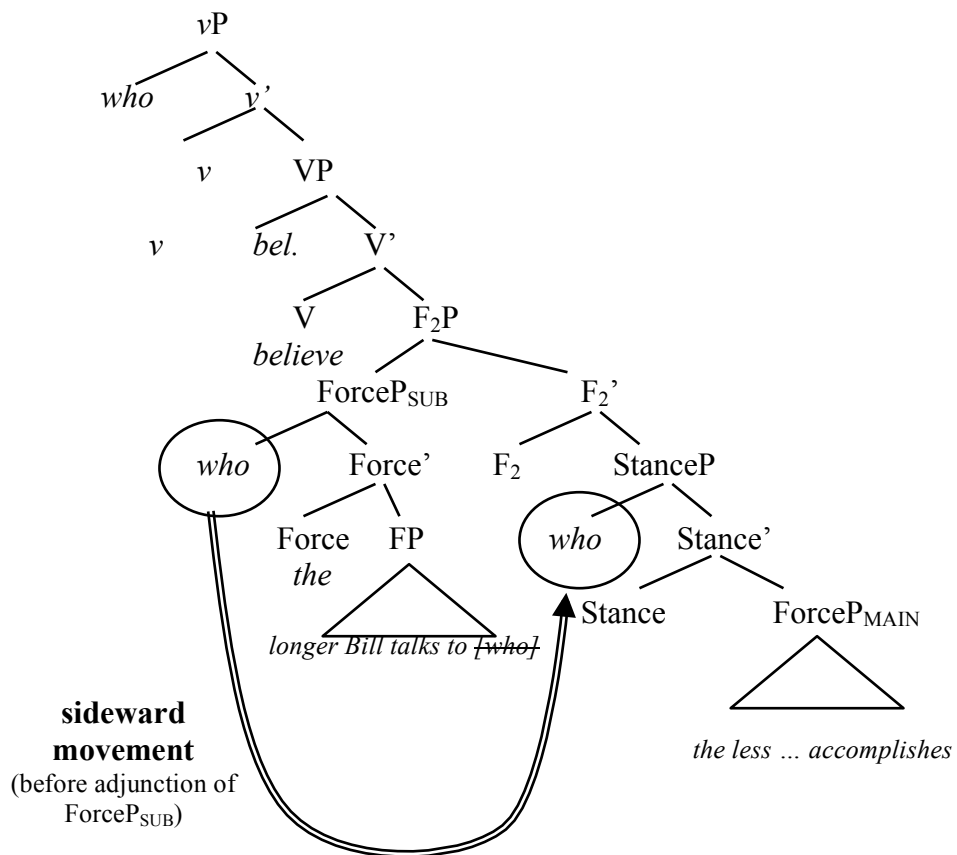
$v$P

who $v$'

$v$ VP

$v$ bel. V'

V F$_2$P

believe

ForceP$_{SUB}$ F$_2$'

who Force' F$_2$ StanceP

Force FP who Stance'

the

longer Bill talks to ~~[who]~~ Stance ForceP$_{MAIN}$

sideward movement (before adjunction of ForceP$_{SUB}$)

the less … accomplishes